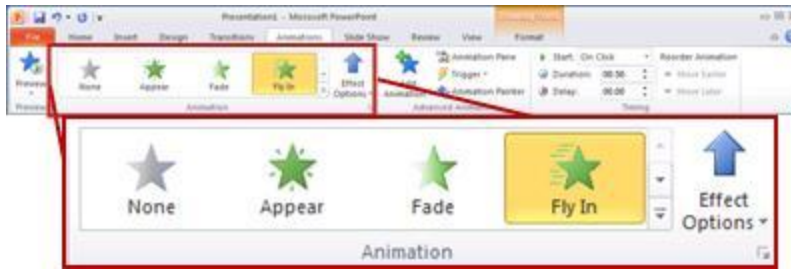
Presentation1 - Microsoft PowerPoint
Drawing Tools
File Home Insert Design Transitions Animations Slide Show Review View Format
Preview
Preview
None Appear Fade Fly In
Effect Options
Animation
Add Animation
Animation Pane
Trigger
Animation Painter
Advanced Animation
Start: On Click
Duration: 00.50
Delay: 00.00
Timing
Reorder Animation
Move Earlier
Move Later
None
Appear
Fade
Fly In
Effect Options
Animation